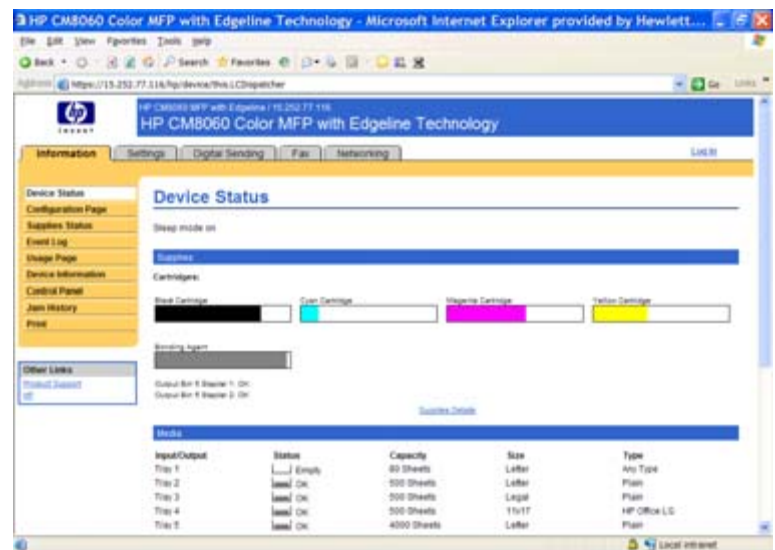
HP CM8060 Color MFP with Edgeline Technology - Microsoft Internet Explorer provided by Hewlett...

File Edit View Favorites Tools Help

Back Search Favorites

Address https://15.252.77.116/hp/device/this.LCDispatcher

Go Links

invent

HP CM8060 MFP with Edgeline / 15.252.77.116

HP CM8060 Color MFP with Edgeline Technology

Information | Settings | Digital Sending | Fax | Networking

Log In

Device Status
Configuration Page
Supplies Status
Event Log
Usage Page
Device Information
Control Panel
Jam History
Print

Other Links
Product Support
HP

Device Status

Sleep mode on

Supplies

Cartridges:

Black Cartridge

Cyan Cartridge

Magenta Cartridge

Yellow Cartridge

Bonding Agent

Output Bin 5 Stapler 1: OK
Output Bin 5 Stapler 2: OK

Supplies Details

Media

| Input/Output | Status | Capacity | Size | Type |
|---|---|---|---|---|
| Tray 1 | Empty | 80 Sheets | Letter | Any Type |
| Tray 2 | OK | 500 Sheets | Letter | Plain |
| Tray 3 | OK | 500 Sheets | Legal | Plain |
| Tray 4 | OK | 500 Sheets | 11x17 | HP Office LG |
| Tray 5 | OK | 4000 Sheets | Letter | Plain |

Local intranet